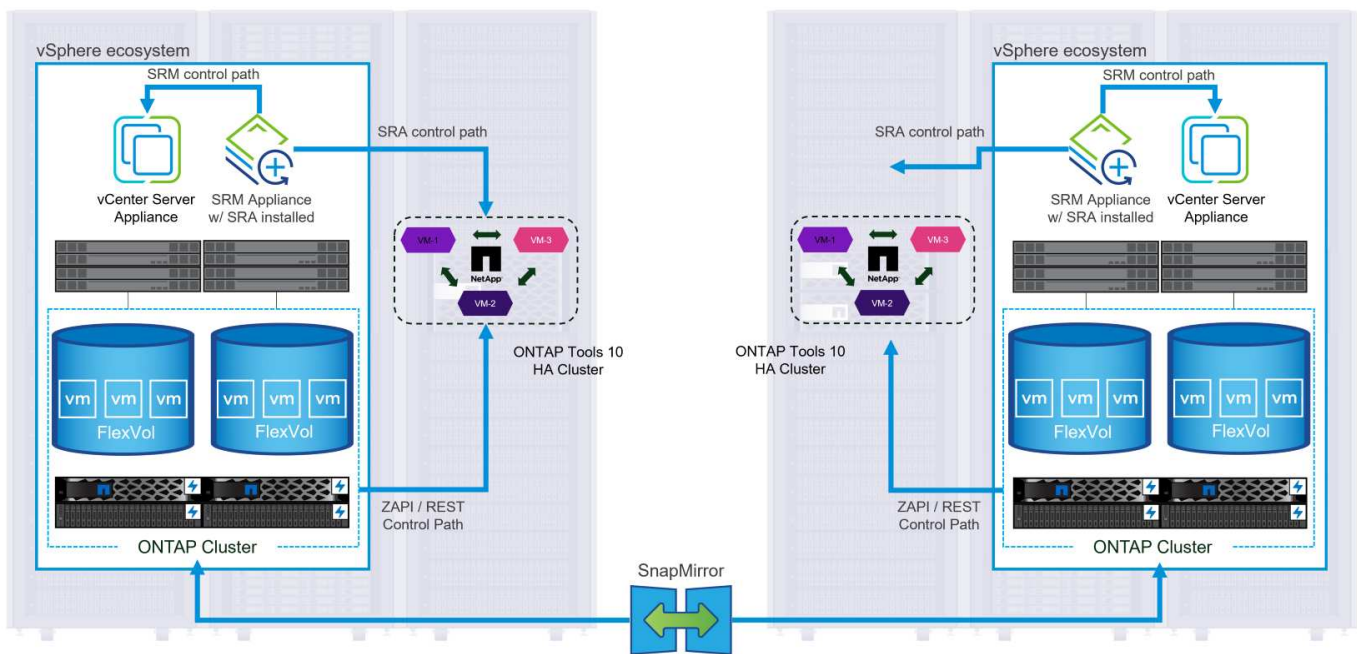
vSphere ecosystem

SRM control path

vCenter Server Appliance

SRM Appliance w/ SRA installed

SRA control path

VM-1

VM-3

NetApp

VM-2

ONTAP Tools 10 HA Cluster

vm vm vm

FlexVol

vm vm vm

FlexVol

ZAPI / REST Control Path

ONTAP Cluster

SnapMirror

vSphere ecosystem

SRM control path

SRA control path

SRM Appliance w/ SRA installed

vCenter Server Appliance

VM-1

VM-3

NetApp

VM-2

ONTAP Tools 10 HA Cluster

vm vm vm

FlexVol

vm vm vm

FlexVol

ZAPI / REST Control Path

ONTAP Cluster